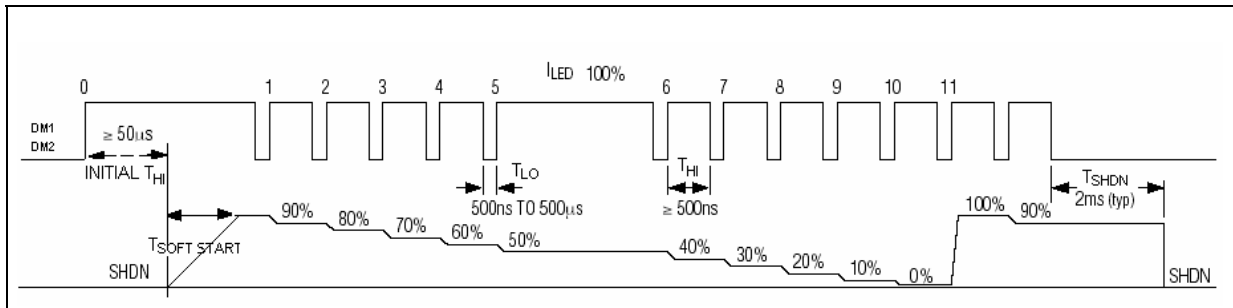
0

1

2

3

4

5

$I_{LED}$ 100%

6

7

8

9

10

11

DM1
DM2

≥ 50µs

INITIAL $T_{HI}$

$T_{LO}$

500ns TO 500µs

$T_{HI}$

≥ 500ns

$T_{SHDN}$
2ms (typ)

90%

80%

70%

60%

50%

40%

30%

20%

10%

0%

100%

90%

$T_{SOFT\ START}$

SHDN

SHDN